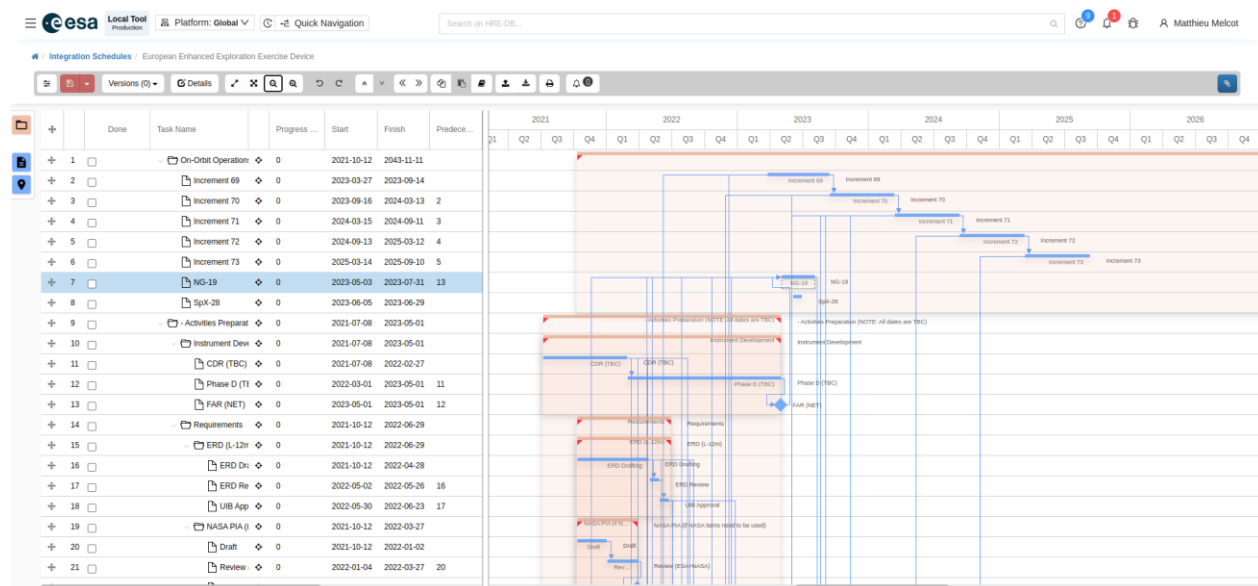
esa Local Tool Production Platform: Global Quick Navigation Search on HRE-DB... 9 1 Matthieu Melcot

Integration Schedules / European Enhanced Exploration Exercise Device

Versions (0) Details 0

| | | Done | Task Name | | Progress ... | Start | Finish | Predece... |
|---|---|---|---|---|---|---|---|---|
| | 1 | | On-Orbit Operation: | | 0 | 2021-10-12 | 2043-11-11 | |
| | 2 | | Increment 69 | | 0 | 2023-03-27 | 2023-09-14 | |
| | 3 | | Increment 70 | | 0 | 2023-09-16 | 2024-03-13 | 2 |
| | 4 | | Increment 71 | | 0 | 2024-03-15 | 2024-09-11 | 3 |
| | 5 | | Increment 72 | | 0 | 2024-09-13 | 2025-03-12 | 4 |
| | 6 | | Increment 73 | | 0 | 2025-03-14 | 2025-09-10 | 5 |
| | 7 | | NG-19 | | 0 | 2023-05-03 | 2023-07-31 | 13 |
| | 8 | | SpX-28 | | 0 | 2023-06-05 | 2023-06-29 | |
| | 9 | | - Activities Preparat | | 0 | 2021-07-08 | 2023-05-01 | |
| | 10 | | Instrument Deve | | 0 | 2021-07-08 | 2023-05-01 | |
| | 11 | | CDR (TBC) | | 0 | 2021-07-08 | 2022-02-27 | |
| | 12 | | Phase D (TE | | 0 | 2022-03-01 | 2023-05-01 | 11 |
| | 13 | | FAR (NET) | | 0 | 2023-05-01 | 2023-05-01 | 12 |
| | 14 | | Requirements | | 0 | 2021-10-12 | 2022-06-29 | |
| | 15 | | ERD (L-12m | | 0 | 2021-10-12 | 2022-06-29 | |
| | 16 | | ERD Dra | | 0 | 2021-10-12 | 2022-04-28 | |
| | 17 | | ERD Re | | 0 | 2022-05-02 | 2022-05-26 | 16 |
| | 18 | | UIB App | | 0 | 2022-05-30 | 2022-06-23 | 17 |
| | 19 | | NASA PIA (I | | 0 | 2021-10-12 | 2022-03-27 | |
| | 20 | | Draft | | 0 | 2021-10-12 | 2022-01-02 | |
| | 21 | | Review | | 0 | 2022-01-04 | 2022-03-27 | 20 |

2021 2022 2023 2024 2025 2026
Q1 Q2 Q3 Q4 Q1 Q2 Q3 Q4 Q1 Q2 Q3 Q4 Q1 Q2 Q3 Q4 Q1 Q2 Q3 Q4 Q1 Q2 Q3 Q4

Increment 69 Increment 69 Increment 70 Increment 70 Increment 71 Increment 71 Increment 72 Increment 72 Increment 73 Increment 73 NG-19 NG-19 SpX-28 - Activities Preparation (NOTE: All dates are TBC) - Activities Preparation (NOTE: All dates are TBC) Instrument Development Instrument Development CDR (TBC) CDR (TBC) Phase D (TBC) Phase D (TBC) FAR (NET) Requirements Requirements ERD (L-12m) ERD (L-12m) ERD Drafting ERD Drafting ERD Review UIB Approval NASA PIA (If N... NASA PIA (If NASA items need to be used) Draft Draft Rev... Review (ESA/NASA)